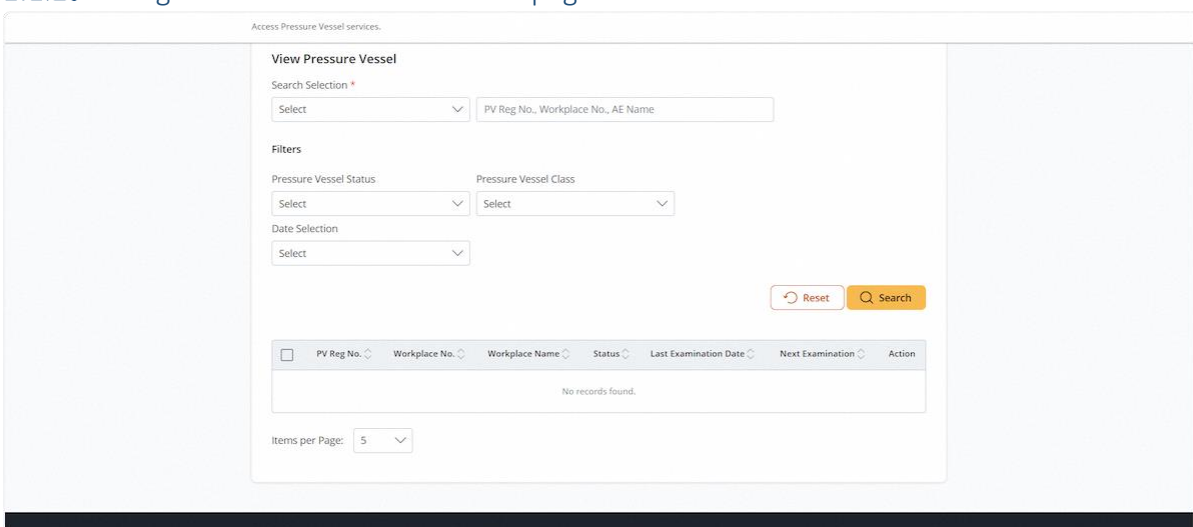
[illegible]

Access Pressure Vessel services.

View Pressure Vessel

Search Selection *

Select

PV Reg No., Workplace No., AE Name

Filters

Pressure Vessel Status

Select

Pressure Vessel Class

Select

Date Selection

Select

Reset

Search

| | PV Reg No. | Workplace No. | Workplace Name | Status | Last Examination Date | Next Examination | Action |
|---|---|---|---|---|---|---|---|
| No records found. | | | | | | | |

Items per Page: 5